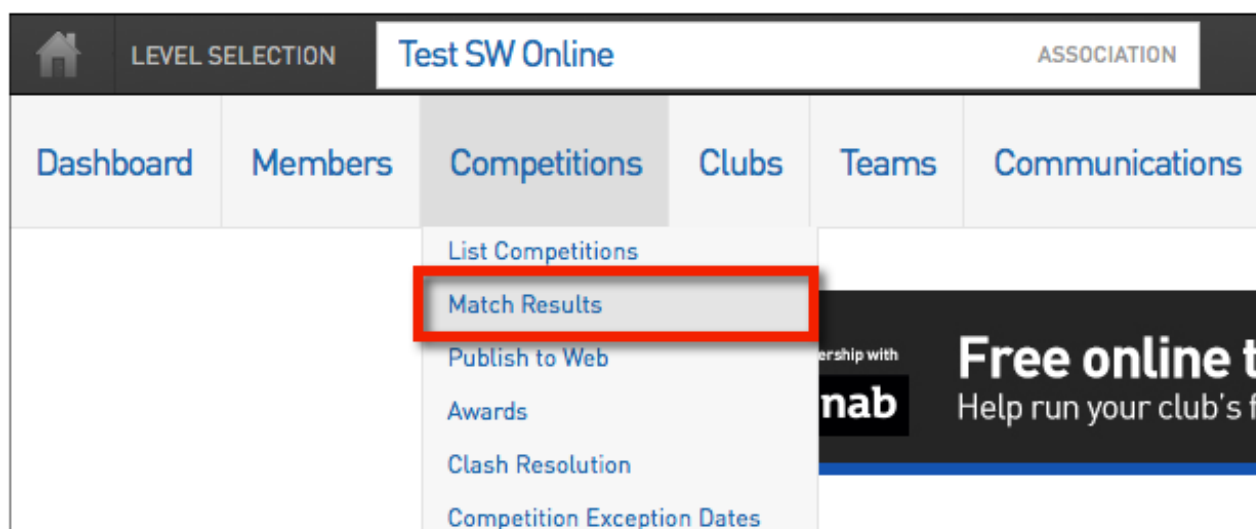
LEVEL SELECTION Test SW Online ASSOCIATION

Dashboard Members Competitions Clubs Teams Communications

List Competitions
Match Results
Publish to Web
Awards
Clash Resolution
Competition Exception Dates

ership with
nab
Free online t
Help run your club's f